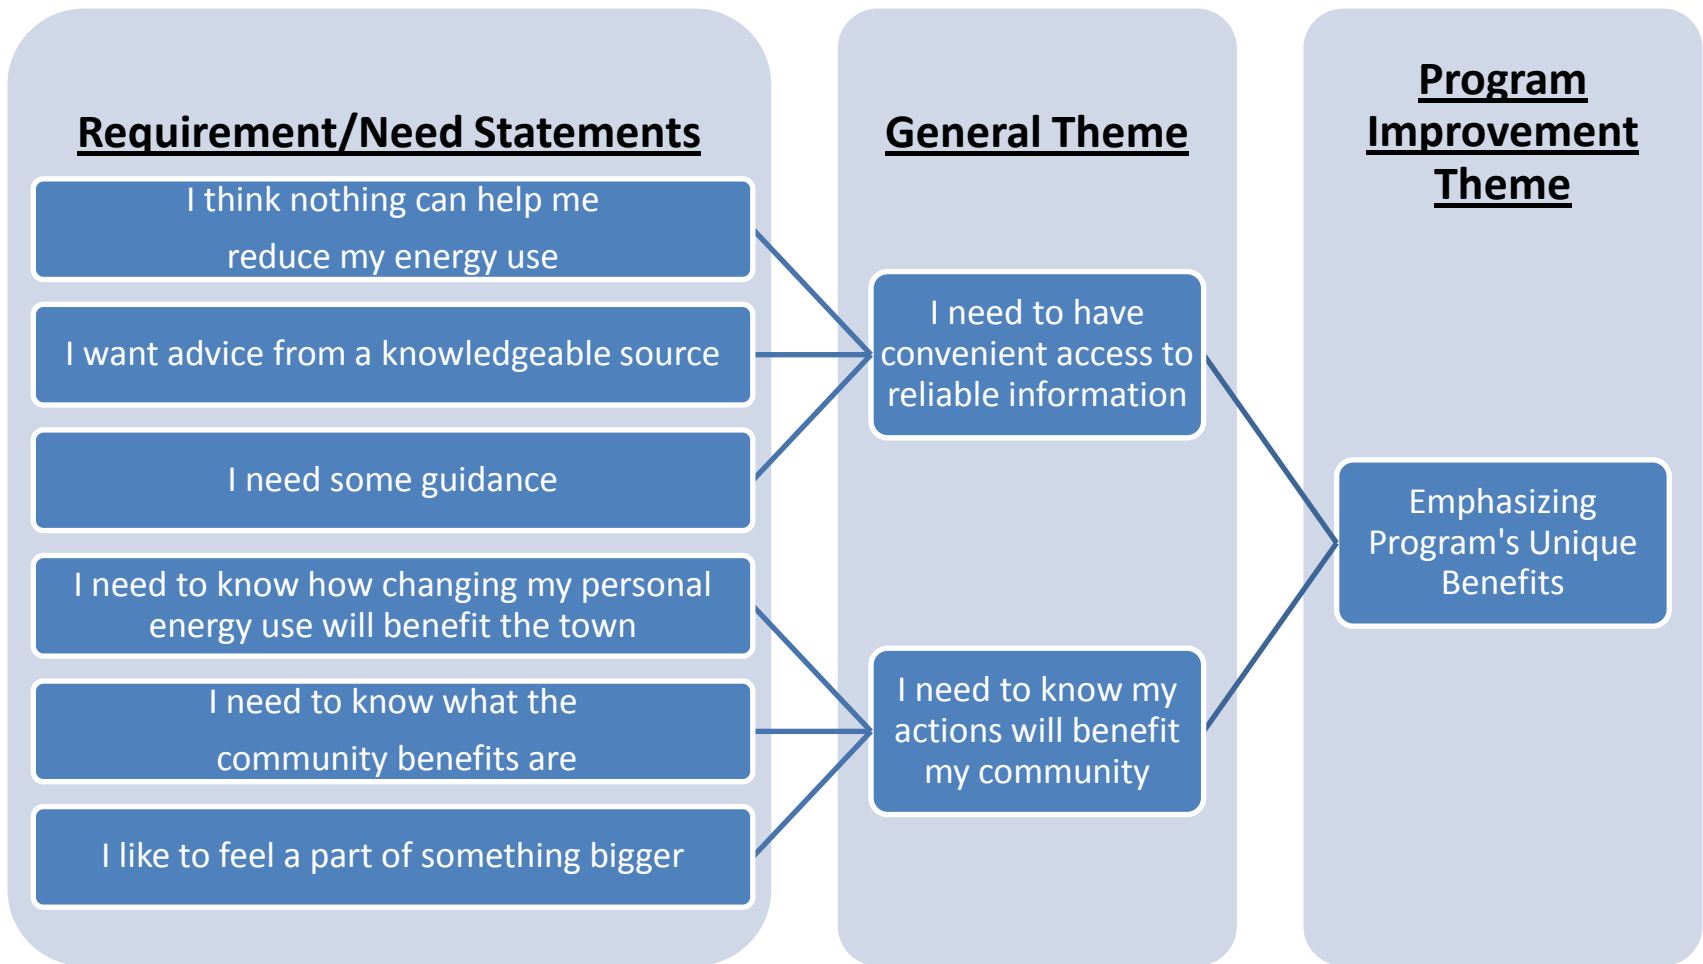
Requirement/Need Statements

I think nothing can help me reduce my energy use

I want advice from a knowledgeable source

I need some guidance

I need to know how changing my personal energy use will benefit the town

I need to know what the community benefits are

I like to feel a part of something bigger

General Theme

I need to have convenient access to reliable information

I need to know my actions will benefit my community

Program Improvement Theme

Emphasizing Program's Unique Benefits